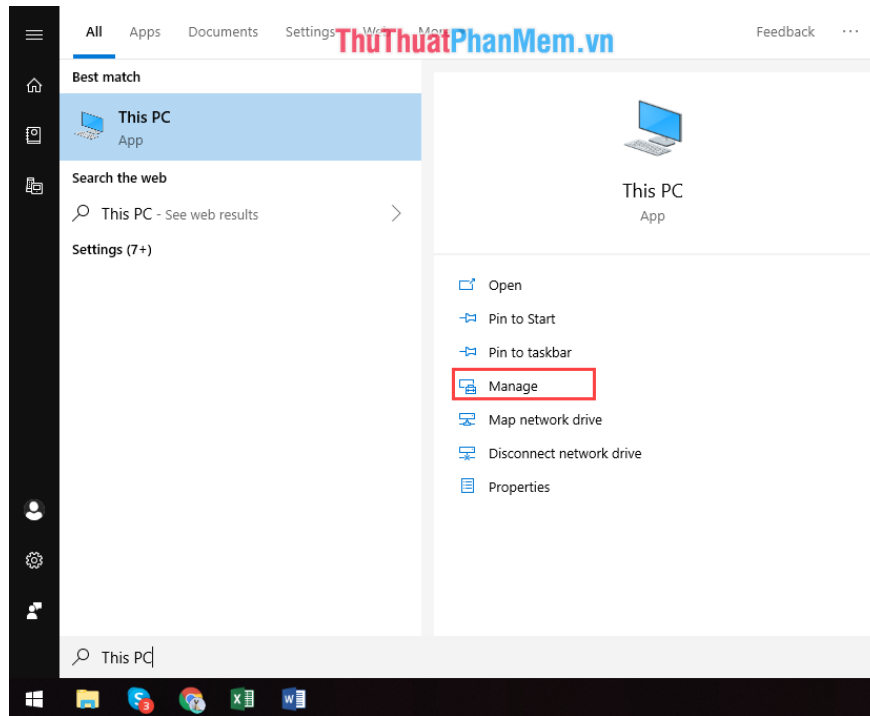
All Apps Documents Settings We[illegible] Mo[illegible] ThuThuatPhanMem.vn Feedback ···

Best match

This PC
App

Search the web

This PC - See web results

Settings (7+)

This PC
App

Open

Pin to Start

Pin to taskbar

Manage

Map network drive

Disconnect network drive

Properties

This PC

3